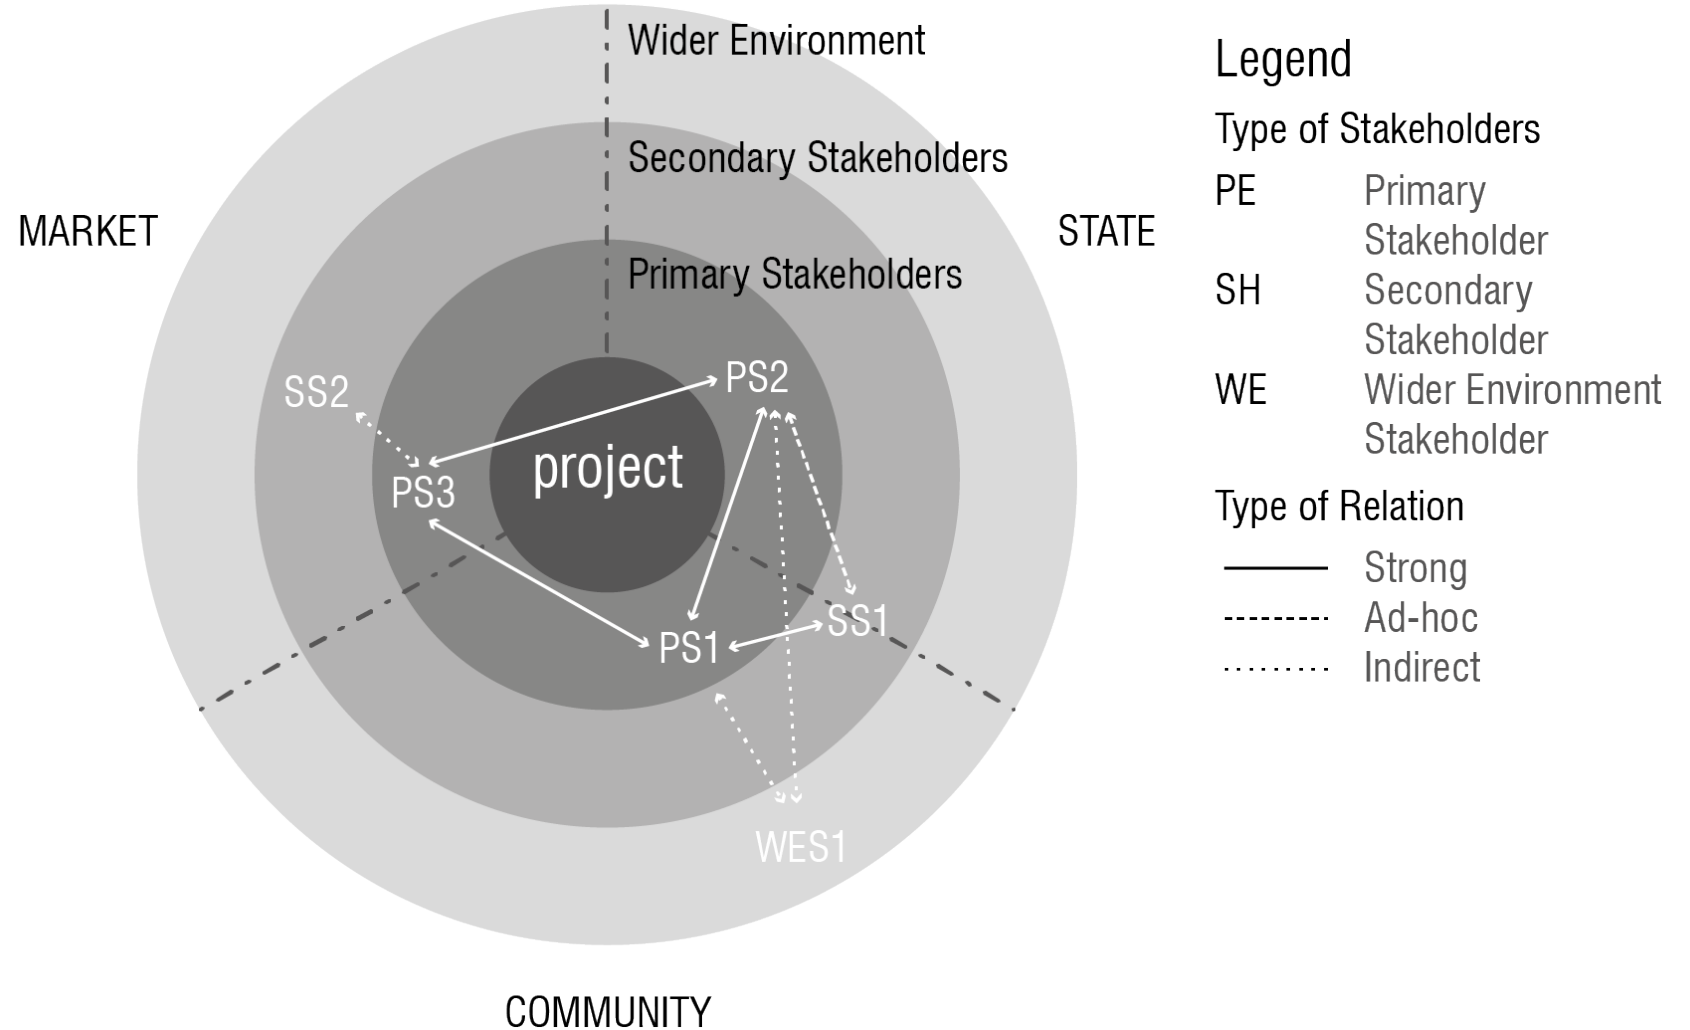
Wider Environment

Secondary Stakeholders

Primary Stakeholders

MARKET

STATE

COMMUNITY

project

PS2

SS2

PS3

PS1

SS1

WES1

Legend

Type of Stakeholders

PE Primary Stakeholder

SH Secondary Stakeholder

WE Wider Environment Stakeholder

Type of Relation

Strong

Ad-hoc

Indirect